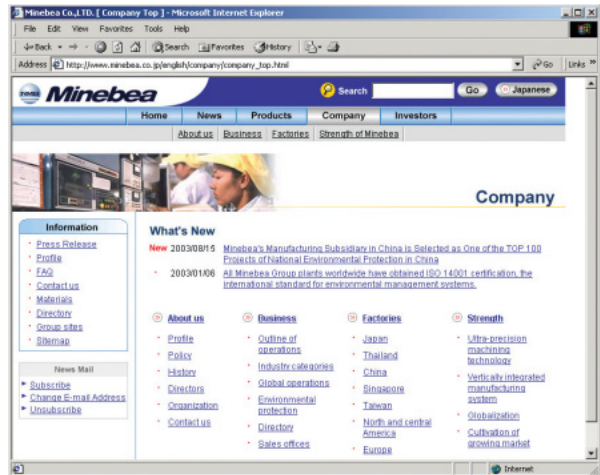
Minebea Co.,LTD. [ Company Top ] - Microsoft Internet Explorer

File Edit View Favorites Tools Help

Back Search Favorites History

Address http://www.minebea.co.jp/english/company/company_top.html Go Links »

Minebea

Search Go Japanese

Home News Products Company Investors

About us Business Factories Strength of Minebea

Company

Information

Press Release
Profile
FAQ
Contact us
Materials
Directory
Group sites
Sitemap

News Mail

Subscribe
Change E-mail Address
Unsubscribe

What's New

New 2003/08/15 Minebea's Manufacturing Subsidiary in China is Selected as One of the TOP 100 Projects of National Environmental Protection in China

2003/01/06 All Minebea Group plants worldwide have obtained ISO 14001 certification, the international standard for environmental management systems.

About us
Profile
Policy
History
Directors
Organization
Contact us

Business
Outline of operations
Industry categories
Global operations
Environmental protection
Directory
Sales offices

Factories
Japan
Thailand
China
Singapore
Taiwan
North and central America
Europe

Strength
Ultra-precision machining technology
Vertically integrated manufacturing system
Globalization
Cultivation of growing market

Internet